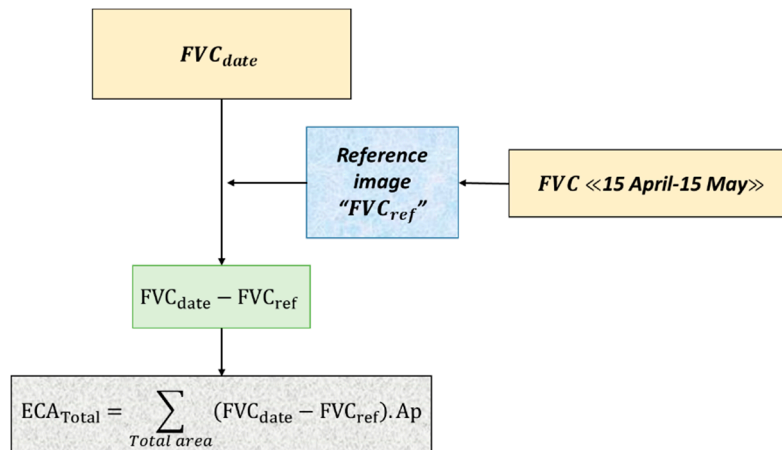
$FVC_{date}$

Reference image “$FVC_{ref}$”

$FVC$ ≪15 April-15 May≫

$\mathrm{FVC_{date}} - \mathrm{FVC_{ref}}$

$\mathrm{ECA_{Total}} = \sum_{Total\ area} (\mathrm{FVC_{date}} - \mathrm{FVC_{ref}}).\mathrm{Ap}$